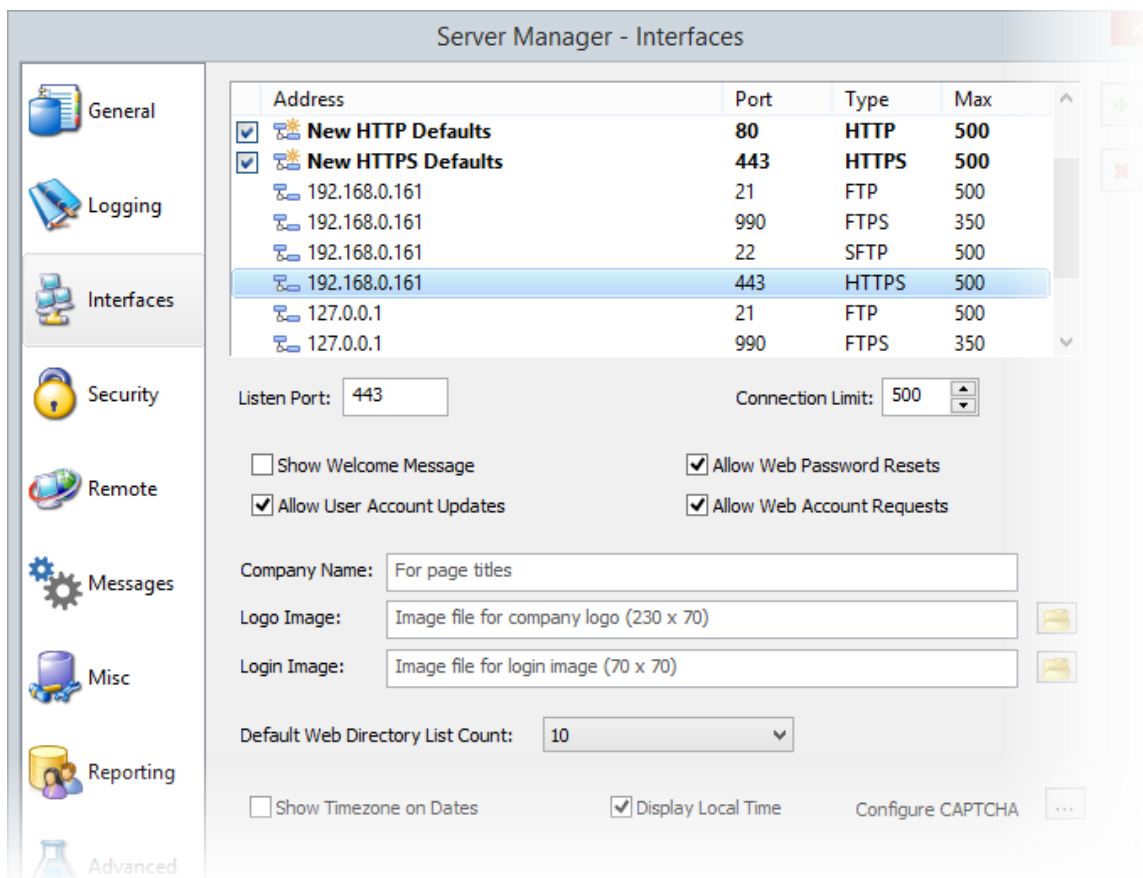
Server Manager - Interfaces

General
Logging
Interfaces
Security
Remote
Messages
Misc
Reporting
Advanced

| Address | Port | Type | Max |
|---|---|---|---|
| New HTTP Defaults | 80 | HTTP | 500 |
| New HTTPS Defaults | 443 | HTTPS | 500 |
| 192.168.0.161 | 21 | FTP | 500 |
| 192.168.0.161 | 990 | FTPS | 350 |
| 192.168.0.161 | 22 | SFTP | 500 |
| 192.168.0.161 | 443 | HTTPS | 500 |
| 127.0.0.1 | 21 | FTP | 500 |
| 127.0.0.1 | 990 | FTPS | 350 |

Listen Port: 443
Connection Limit: 500

Show Welcome Message
Allow Web Password Resets
Allow User Account Updates
Allow Web Account Requests

Company Name: For page titles
Logo Image: Image file for company logo (230 x 70)
Login Image: Image file for login image (70 x 70)

Default Web Directory List Count: 10

Show Timezone on Dates
Display Local Time
Configure CAPTCHA
...